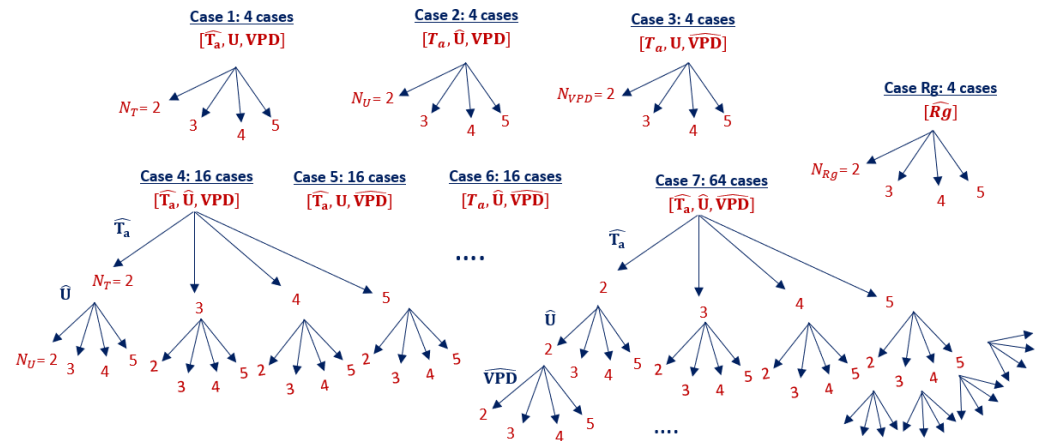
Case 1: 4 cases
$[\widehat{\mathbf{T_a}}, \mathbf{U}, \mathbf{VPD}]$

$N_T = 2$
3
4
5

Case 2: 4 cases
$[T_a, \widehat{\mathbf{U}}, \mathbf{VPD}]$

$N_U = 2$
3
4
5

Case 3: 4 cases
$[T_a, \mathbf{U}, \widehat{\mathbf{VPD}}]$

$N_{VPD} = 2$
3
4
5

Case Rg: 4 cases
$[\widehat{Rg}]$

$N_{Rg} = 2$
3
4
5

Case 4: 16 cases
$[\widehat{\mathbf{T_a}}, \widehat{\mathbf{U}}, \mathbf{VPD}]$

$\widehat{\mathbf{T_a}}$
$N_T = 2$
3
4
5

$\widehat{\mathbf{U}}$
$N_U = 2$
3
4
5

2
3
4
5

2
3
4
5

2
3
4
5

Case 5: 16 cases
$[\widehat{\mathbf{T_a}}, \mathbf{U}, \widehat{\mathbf{VPD}}]$

Case 6: 16 cases
$[T_a, \widehat{\mathbf{U}}, \widehat{\mathbf{VPD}}]$

....

Case 7: 64 cases
$[\widehat{\mathbf{T_a}}, \widehat{\mathbf{U}}, \widehat{\mathbf{VPD}}]$

$\widehat{\mathbf{T_a}}$
2
3
4
5

$\widehat{\mathbf{U}}$
2
3
4
5

$\widehat{\mathbf{VPD}}$
2
3
4
5

2
3
4
5

2
3
4
5

2
3
4
5

....